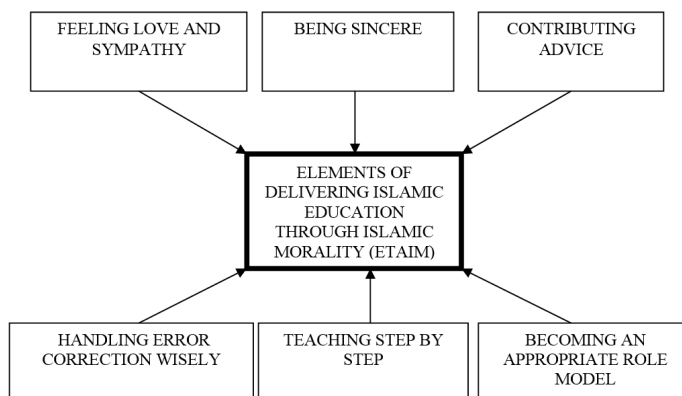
FEELING LOVE AND SYMPATHY

BEING SINCERE

CONTRIBUTING ADVICE

ELEMENTS OF DELIVERING ISLAMIC EDUCATION THROUGH ISLAMIC MORALITY (ETAIM)

HANDLING ERROR CORRECTION WISELY

TEACHING STEP BY STEP

BECOMING AN APPROPRIATE ROLE MODEL